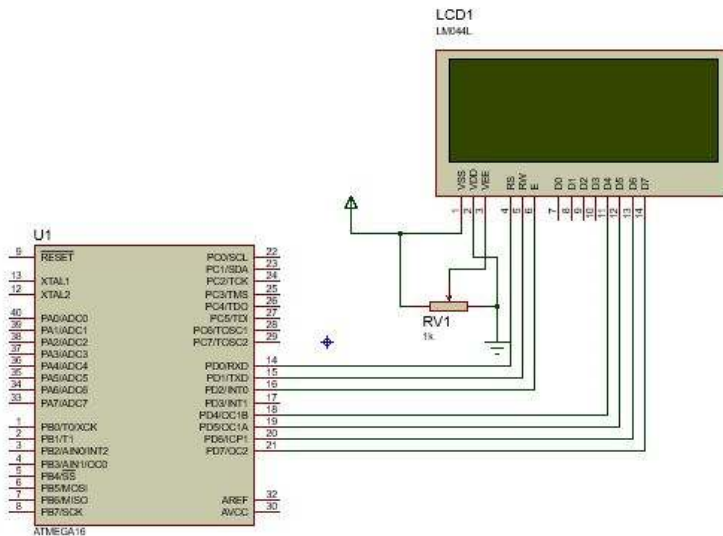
LCD1
LM044L

VSS VDD VEE RS RW E D0 D1 D2 D3 D4 D5 D6 D7
1 2 3 4 5 6 7 8 9 10 11 12 13 14

U1

9 $\overline{RESET}$
13 XTAL1
12 XTAL2
40 PA0/ADC0
39 PA1/ADC1
38 PA2/ADC2
37 PA3/ADC3
36 PA4/ADC4
35 PA5/ADC5
34 PA6/ADC6
33 PA7/ADC7
1 PB0/T0/XCK
2 PB1/T1
3 PB2/AIN0/INT2
4 PB3/AIN1/OC0
5 PB4/$\overline{SS}$
6 PB5/MOSI
7 PB6/MISO
8 PB7/SCK

PC0/SCL 22
PC1/SDA 23
PC2/TCK 24
PC3/TMS 25
PC4/TDO 26
PC5/TDI 27
PC6/TOSC1 28
PC7/TOSC2 29
PD0/RXD 14
PD1/TXD 15
PD2/INT0 16
PD3/INT1 17
PD4/OC1B 18
PD5/OC1A 19
PD6/ICP1 20
PD7/OC2 21
AREF 32
AVCC 30

ATMEGA16

RV1
1k